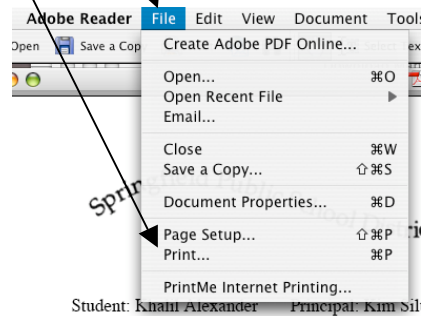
Adobe Reader File Edit View Document Tools

Open Save a Cop

Create Adobe PDF Online...

Open... ⌘O

Open Recent File ▶

Email...

Close ⌘W

Save a Copy... ⇧⌘S

Document Properties... ⌘D

Page Setup... ⇧⌘P

Print... ⌘P

PrintMe Internet Printing...

Spri

Student: Khalil Alexander Principal: Kim Sil